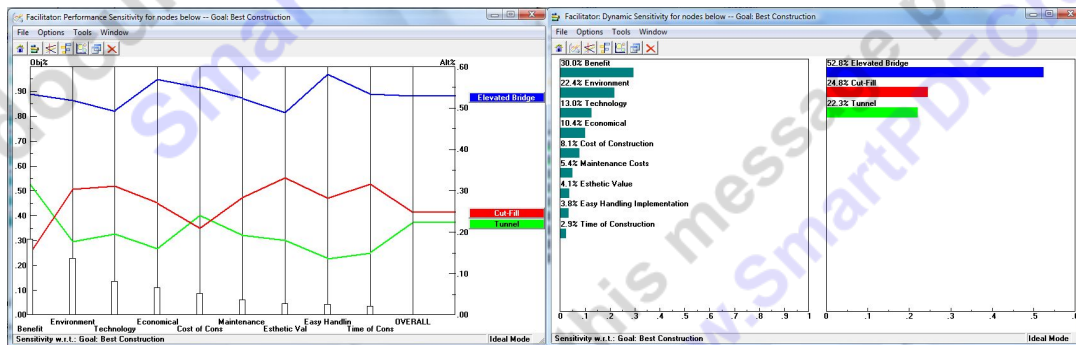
Facilitator: Performance Sensitivity for nodes below -- Goal: Best Construction

File Options Tools Window

Obj%

Alt%

.90
.80
.70
.60
.50
.40
.30
.20
.10
.00

.60
.50
.40
.30
.20
.10
.00

Elevated Bridge
Cut-Fill
Tunnel

Benefit
Environment
Technology
Economical
Cost of Cons
Maintenance
Esthetic Val
Easy Handlin
Time of Cons
OVERALL

Sensitivity w.r.t.: Goal: Best Construction

Ideal Mode

Facilitator: Dynamic Sensitivity for nodes below -- Goal: Best Construction

File Options Tools Window

30.0% Benefit
22.4% Environment
13.0% Technology
10.4% Economical
8.1% Cost of Construction
5.4% Maintenance Costs
4.1% Esthetic Value
3.8% Easy Handling Implementation
2.9% Time of Construction

0 .1 .2 .3 .4 .5 .6 .7 .8 .9 1

52.8% Elevated Bridge
24.8% Cut-Fill
22.3% Tunnel

0 .1 .2 .3 .4 .5

Sensitivity w.r.t.: Goal: Best Construction

Ideal Mode

www.SmartPDFConverter.com